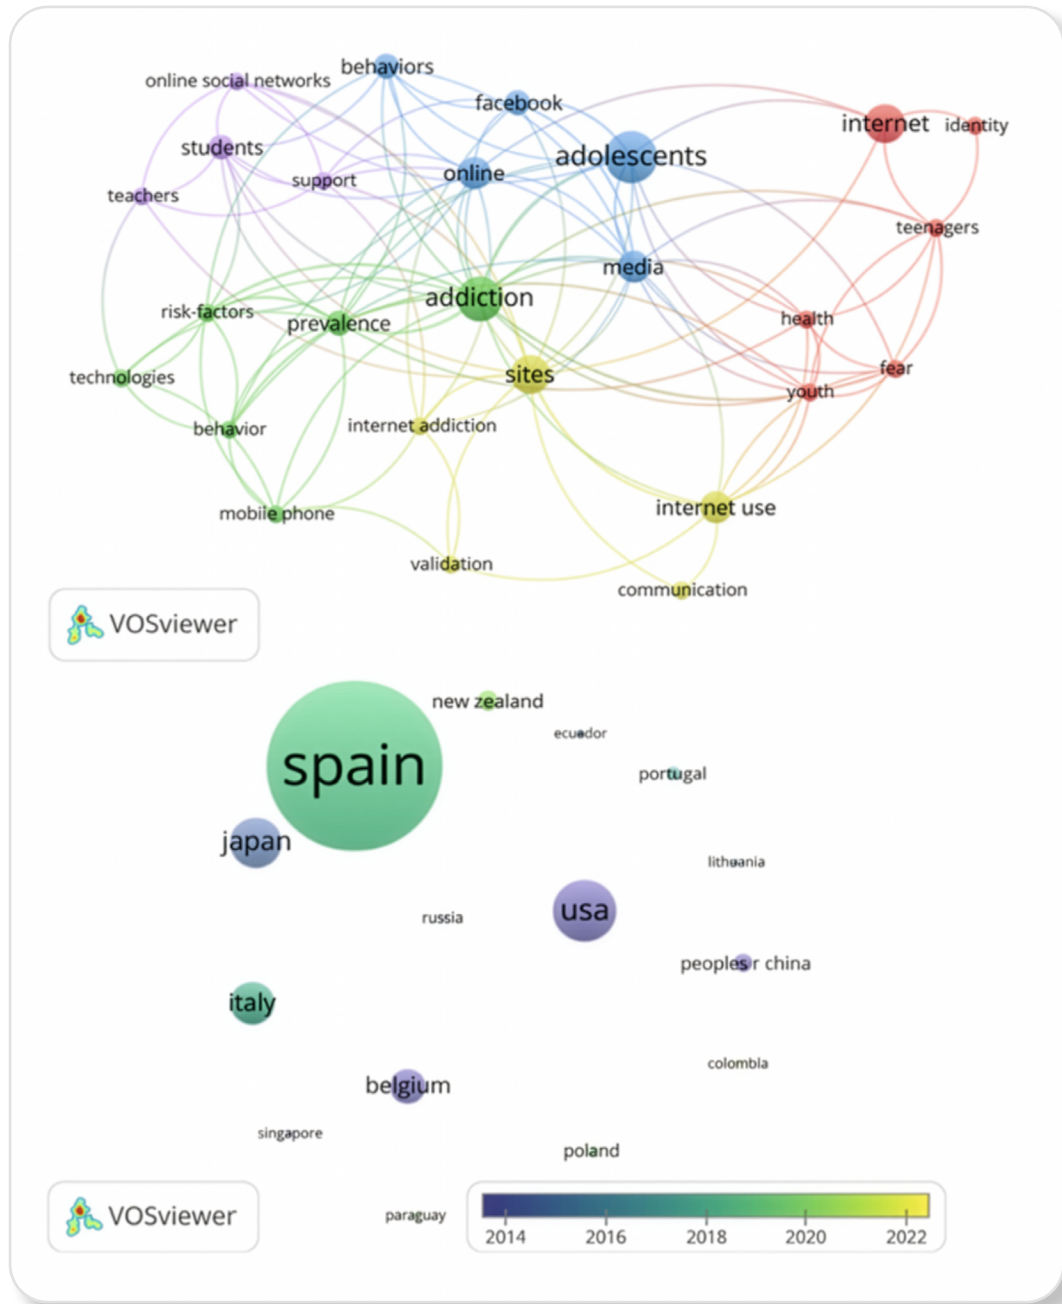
behaviors
online social networks
facebook
students
internet identity
support
online
adolescents
teachers
teenagers
media
addiction
risk-factors
prevalence
health
technologies
sites
fear
youth
behavior
internet addiction
mobile phone
internet use
validation
communication

VOSviewer

new zealand
ecuador
spain
portugal
japan
lithuania
russia
usa
peoples r china
italy
colombia
belgium
singapore
poland
paraguay

VOSviewer

2014 2016 2018 2020 2022